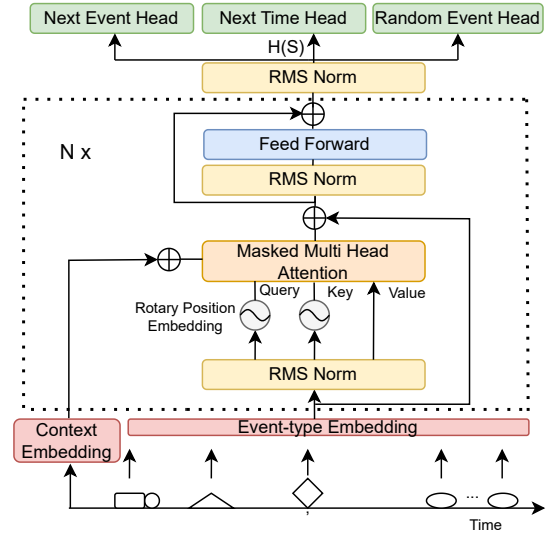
Next Event Head
Next Time Head
Random Event Head
H(S)
RMS Norm
N x
Feed Forward
RMS Norm
Masked Multi Head Attention
Query
Key
Value
Rotary Position Embedding
RMS Norm
Context Embedding
Event-type Embedding
...
Time